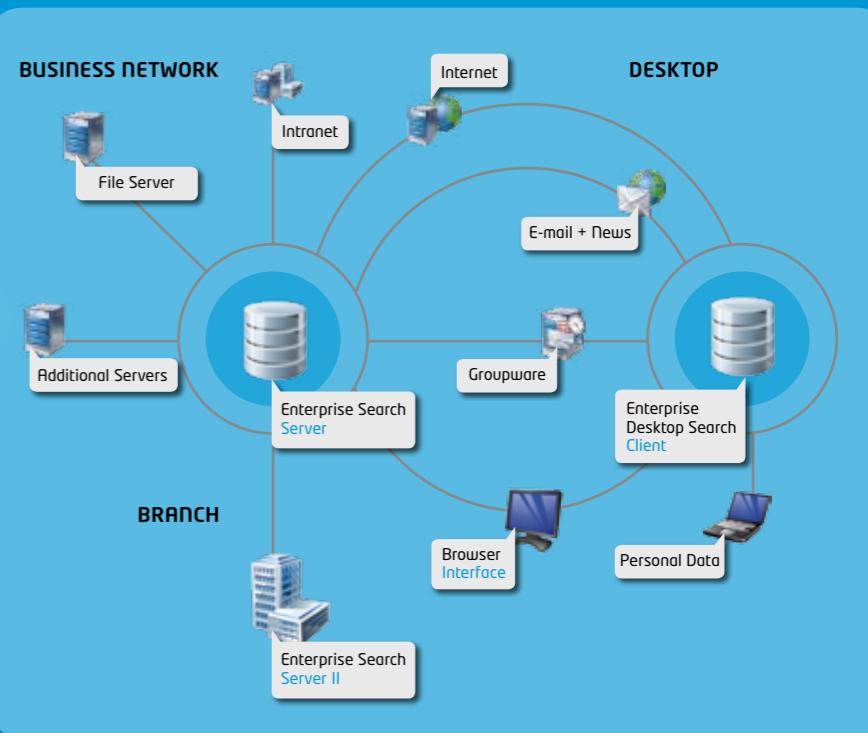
BUSINESS NETWORK

DESKTOP

Internet

Intranet

File Server

E-mail + News

Additional Servers

Groupware

Enterprise Search
Server

Enterprise
Desktop Search
Client

BRANCH

Browser
Interface

Personal Data

Enterprise Search
Server II